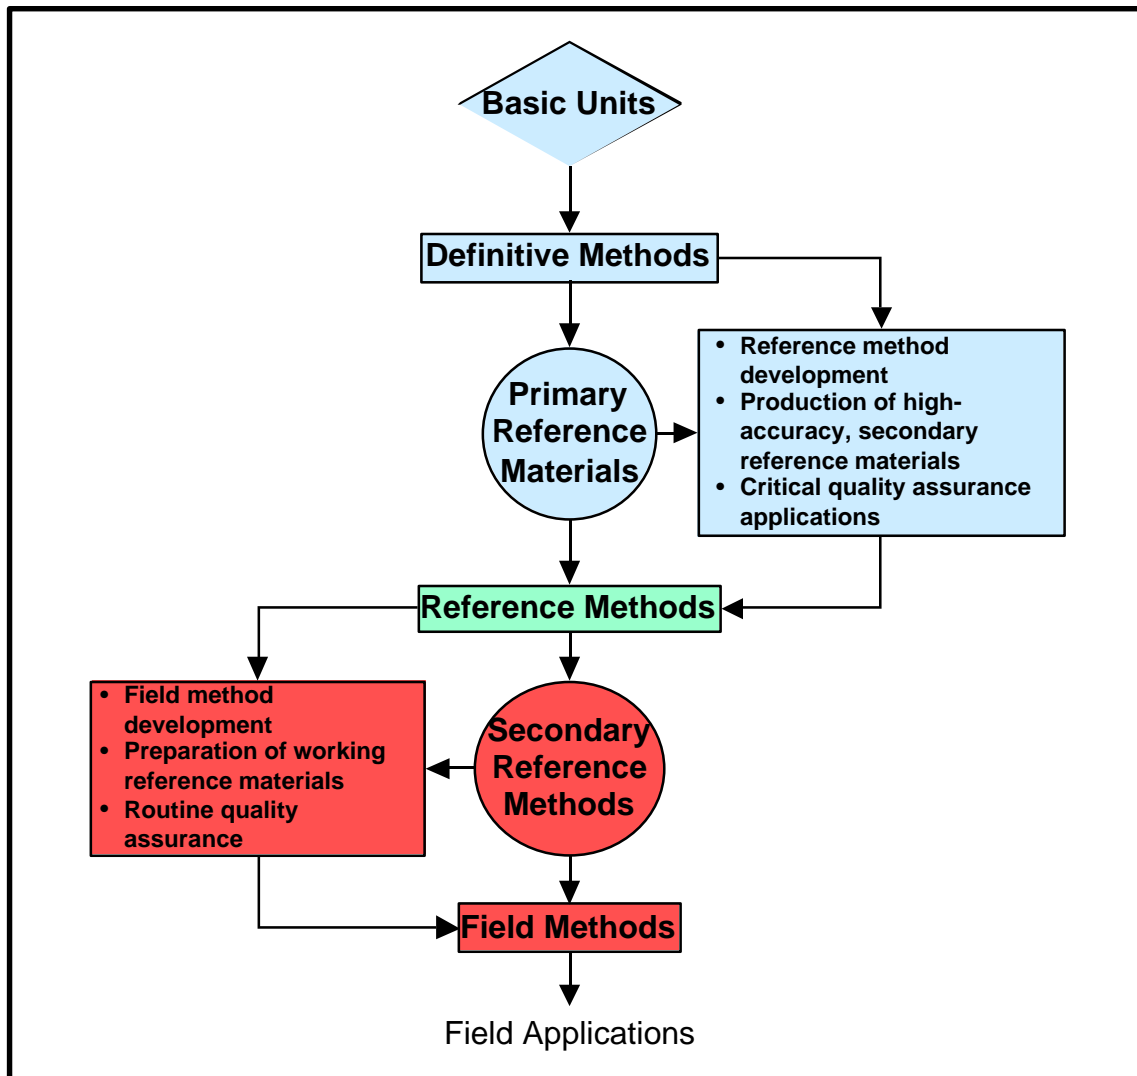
Basic Units

Definitive Methods

Primary Reference Materials

- Reference method development
- Production of high-accuracy, secondary reference materials
- Critical quality assurance applications

Reference Methods

- Field method development
- Preparation of working reference materials
- Routine quality assurance

Secondary Reference Methods

Field Methods

Field Applications